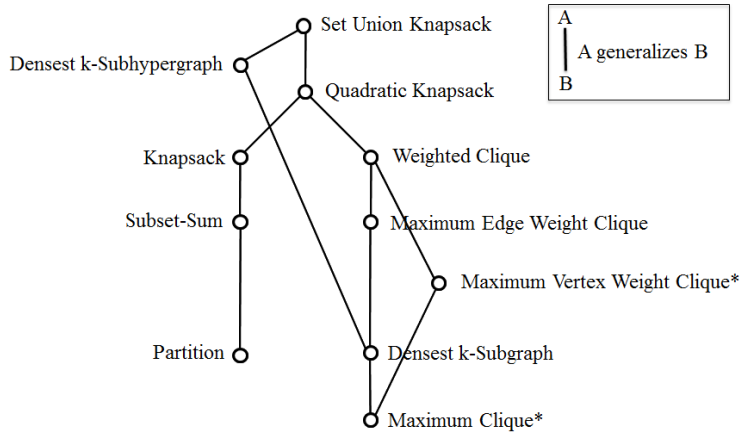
Set Union Knapsack

Densest k-Subhypergraph

Quadratic Knapsack

Knapsack

Weighted Clique

Subset-Sum

Maximum Edge Weight Clique

Maximum Vertex Weight Clique*

Partition

Densest k-Subgraph

Maximum Clique*

A
A generalizes B
B